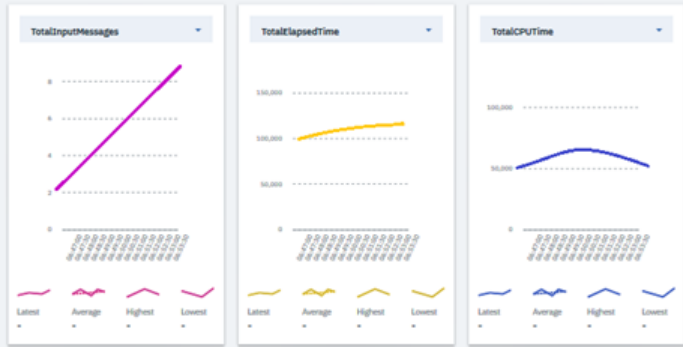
TotalInputMessages

8
6
4
2
0

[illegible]

Latest
-
Average
-
Highest
-
Lowest
-

TotalElapsedTime

150,000
100,000
50,000
0

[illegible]

Latest
-
Average
-
Highest
-
Lowest
-

TotalCPUTime

100,000
50,000
0

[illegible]

Latest
-
Average
-
Highest
-
Lowest
-